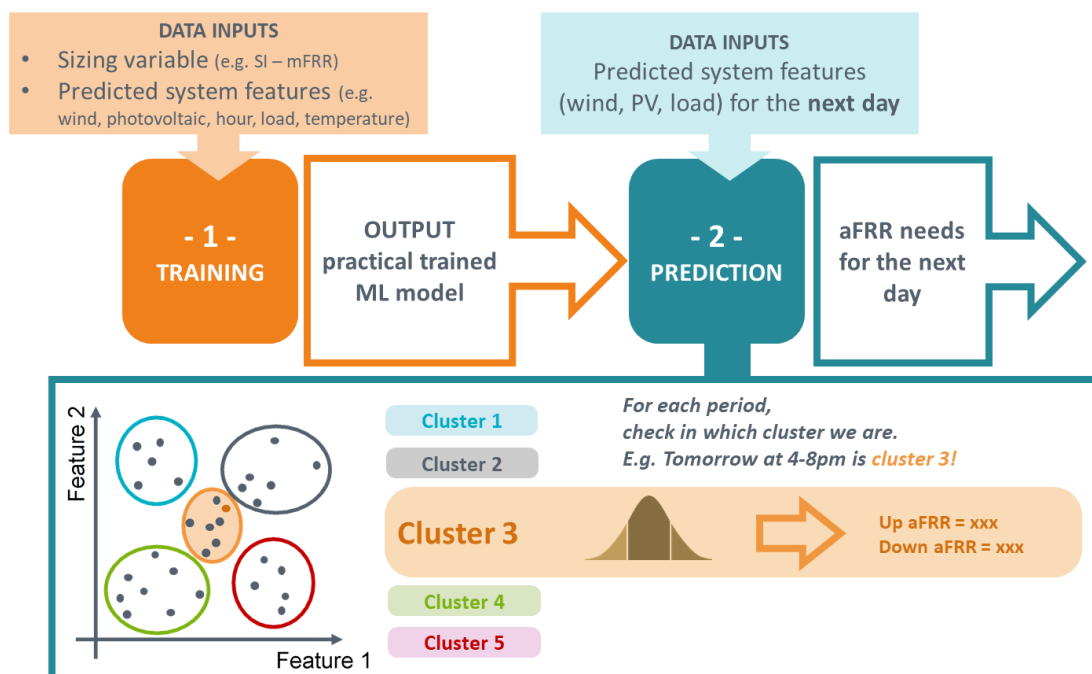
DATA INPUTS
• Sizing variable (e.g. SI – mFRR)
• Predicted system features (e.g. wind, photovoltaic, hour, load, temperature)

DATA INPUTS
Predicted system features (wind, PV, load) for the next day

- 1 -
TRAINING

OUTPUT
practical trained ML model

- 2 -
PREDICTION

aFRR needs for the next day

Feature 2
Feature 1

Cluster 1
Cluster 2

For each period, check in which cluster we are. E.g. Tomorrow at 4-8pm is cluster 3!

Cluster 3

Up aFRR = xxx
Down aFRR = xxx

Cluster 4
Cluster 5